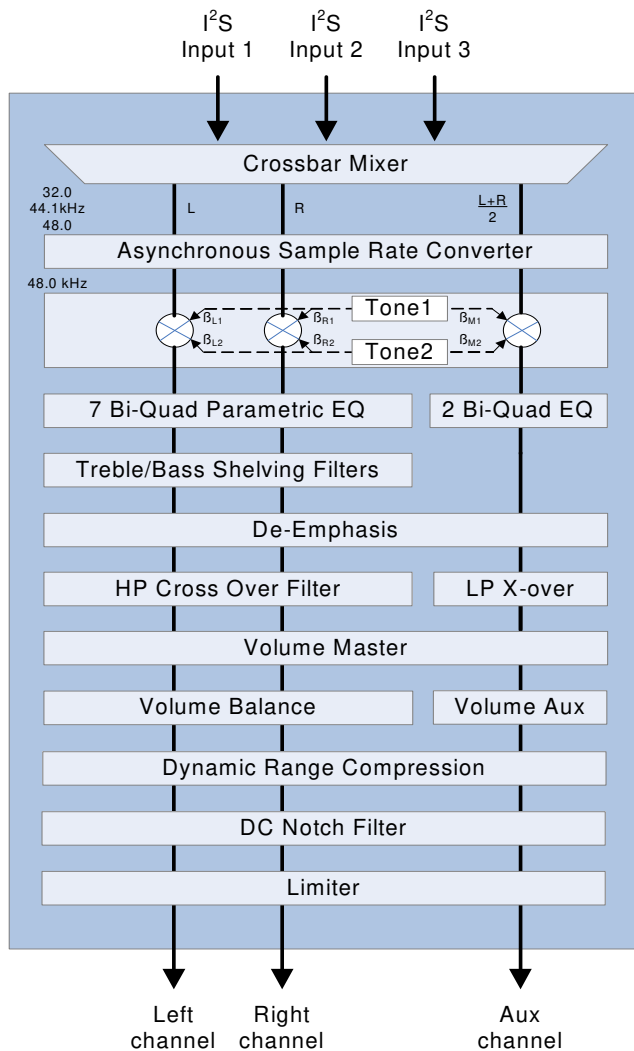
$I^2S$ Input 1

$I^2S$ Input 2

$I^2S$ Input 3

Crossbar Mixer

32.0
44.1kHz
48.0

L

R

$\frac{L+R}{2}$

Asynchronous Sample Rate Converter

48.0 kHz

$\beta_{L1}$

$\beta_{R1}$

Tone1

$\beta_{M1}$

$\beta_{L2}$

$\beta_{R2}$

Tone2

$\beta_{M2}$

7 Bi-Quad Parametric EQ

2 Bi-Quad EQ

Treble/Bass Shelving Filters

De-Emphasis

HP Cross Over Filter

LP X-over

Volume Master

Volume Balance

Volume Aux

Dynamic Range Compression

DC Notch Filter

Limiter

Left channel

Right channel

Aux channel